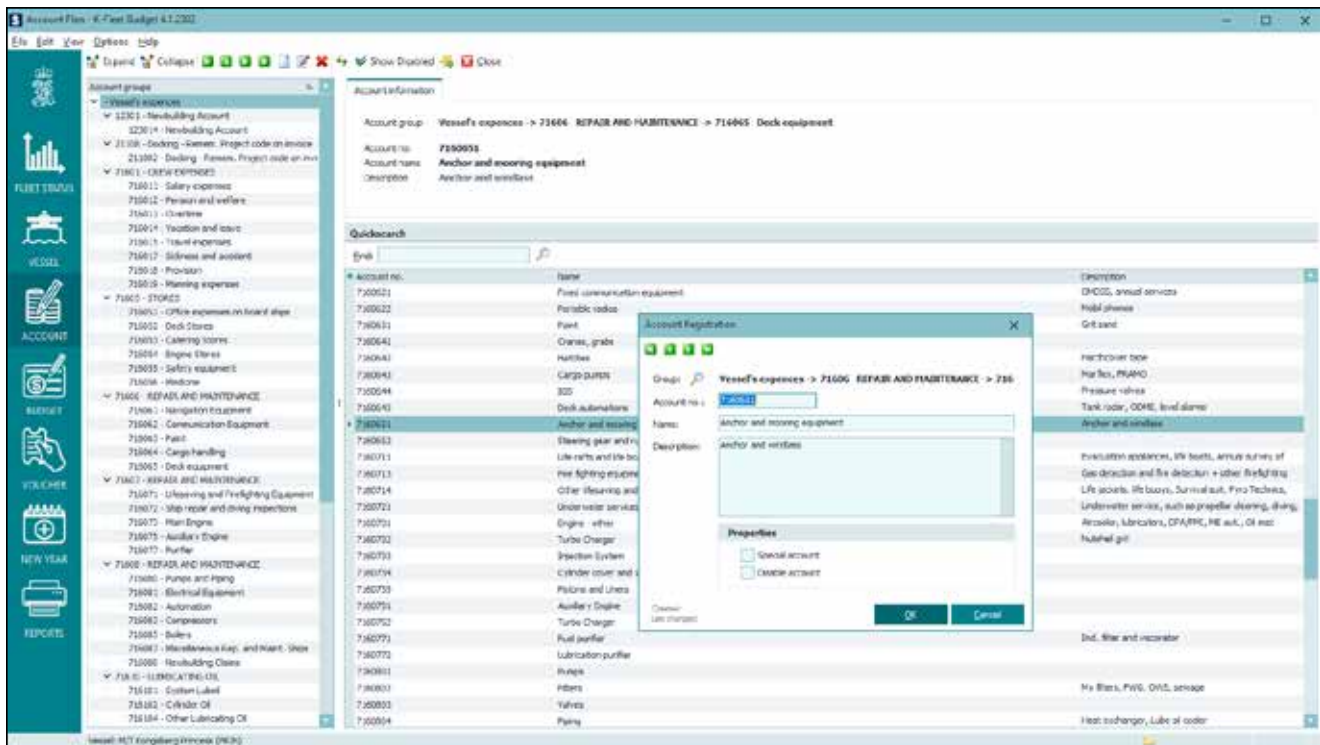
Account Plan - K-Fleet Budget 4.1.2302

File Edit View Options Help

Expand Collapse Show Disabled Close

FLEET STATUS
VESSEL
ACCOUNT
BUDGET
VOUCHER
NEW YEAR
REPORTS

Account groups
- Vessel's expences
12301 - Newbuilding Account
123014 - Newbuilding Account
21108 - Docking - Renew. Project code on invoice
211082 - Docking - Renew. Project code on inv
71601 - CREW EXPENSES
716011 - Salary expenses
716012 - Pension and welfare
716013 - Overtime
716014 - Vacation and leave
716015 - Travel expenses
716017 - Sickness and accident
716018 - Provision
716019 - Manning expenses
71603 - STORES
716031 - Office expenses on board ships
716032 - Deck Stores
716033 - Catering stores
716034 - Engine Stores
716035 - Safety equipment
716036 - Medicine
71606 - REPAIR AND MAINTENANCE
716061 - Navigation Equipment
716062 - Communication Equipment
716063 - Paint
716064 - Cargo handling
716065 - Deck equipment
71607 - REPAIR AND MAINTENANCE
716071 - Lifesaving and Firefighting Equipment
716072 - Ship repair and diving inspections
716073 - Main Engine
716075 - Auxiliary Engine
716077 - Purifier
71608 - REPAIR AND MAINTENANCE
716080 - Pumps and Piping
716081 - Electrical Equipment
716082 - Automation
716083 - Compressors
716085 - Boilers
716087 - Miscellaneous Equip. and Maint. Ships
716088 - Newbuilding Claims
71610 - LUBRICATING OIL
716101 - System Lubeil
716102 - Cylinder Oil
716104 - Other Lubricating Oil

Account information

Account group Vessel's expences -> 71606 REPAIR AND MAINTENANCE -> 716065 Deck equipment
Account no. 7160651
Account name Anchor and mooring equipment
Description Anchor and windlass

Quicksearch
Find

| Account no. | Name | Description |
|---|---|---|
| 7160621 | Fixed communication equipment | GMDSS, annual services |
| 7160622 | Portable radios | Mobil phones |
| 7160631 | Paint | Grit sand |
| 7160641 | Cranes, grabs | |
| 7160642 | Hatches | Hatchcover tape |
| 7160643 | Cargo pumps | Marflex, FRAMO |
| 7160644 | SDS | Pressure valves |
| 7160645 | Deck automations | Tank radar, ODME, level alarms |
| 7160651 | Anchor and mooring | Anchor and windlass |
| 7160653 | Steering gear and | |
| 7160711 | Life rafts and life bo | Evacuation appliances, life boats, annual survey of |
| 7160713 | Fire fighting equipme | Gas detection and fire detection + other firefighting |
| 7160714 | Other lifesaving and | Life jackets, life buoys, Survival suit, Pyro Technics, |
| 7160721 | Under water services | Underwater service, such as propeller cleaning, diving, |
| 7160731 | Engine - other | Aircooler, lubricators, CPA/PMC, ME aut., Oil mist |
| 7160732 | Turbo Charger | Nutshell grit |
| 7160733 | Injection System | |
| 7160734 | Cylinder cover and | |
| 7160735 | Pistons and Liners | |
| 7160751 | Auxiliary Engine | |
| 7160752 | Turbo Charger | |
| 7160771 | Fuel purifier | Ind. filter and incinerator |
| 7160772 | Lubrication purifier | |
| 7160801 | Pumps | |
| 7160802 | Filters | Hv filters, FWG, OWS, sewage |
| 7160803 | Valves | |
| 7160804 | Piping | Heat exchanger, Lube oil cooler |

Account Registration
Group: Vessel's expences -> 71606 REPAIR AND MAINTENANCE -> 716
Account no.: 7160651
Name: Anchor and mooring equipment
Description: Anchor and windlass
Properties
Special account
Disable account
Owner
Last changed
OK Cancel

Vessel: M/T Kongsberg Princess (MKP)